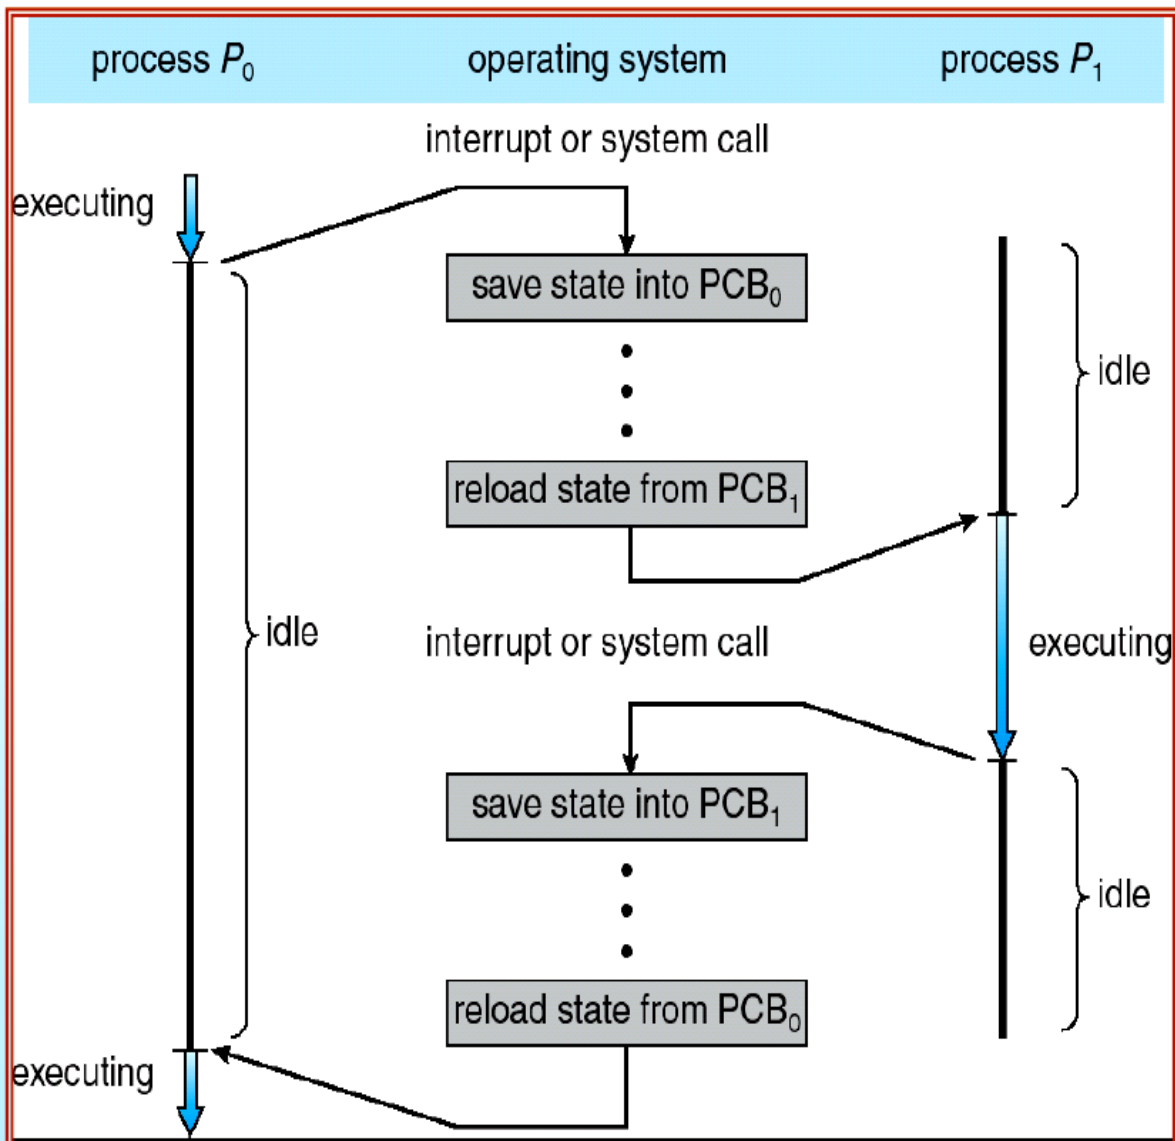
process $P_0$

operating system

process $P_1$

interrupt or system call

executing

save state into $PCB_0$

idle

reload state from $PCB_1$

idle

interrupt or system call

executing

save state into $PCB_1$

idle

reload state from $PCB_0$

executing